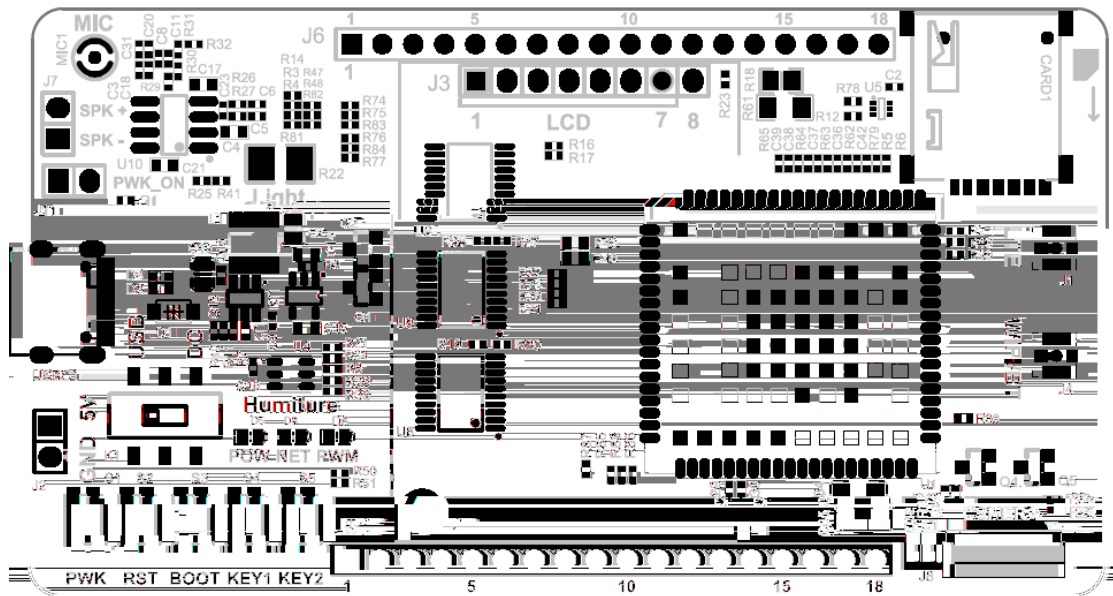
MIC
MIC1
C31
C20
C8
C11
R31
R32
J7
SPK +
SPK -
R29
C17
R26
R27 C6
C5
C4
U10
C21
PWK_ON
R25 R41
R14
R3 R47
R4 R48
R82
R81
R22
Light
R74
R75
R83
R76
R84
R77
J6
1
5
10
15
18
1
J3
1
LCD
7
8
R16
R17
R23
R61 R18
R12
R78 U5
C2
R65 C39 C38 R64 R67 C36 R62 C42 R79 R5 R6
CARD1
USB
DC
Humiture
PWR RET RWM
5V
GND
J2
R50
R51
U8
U6
PWK RST BOOT KEY1 KEY2
1
5
10
15
18
J8